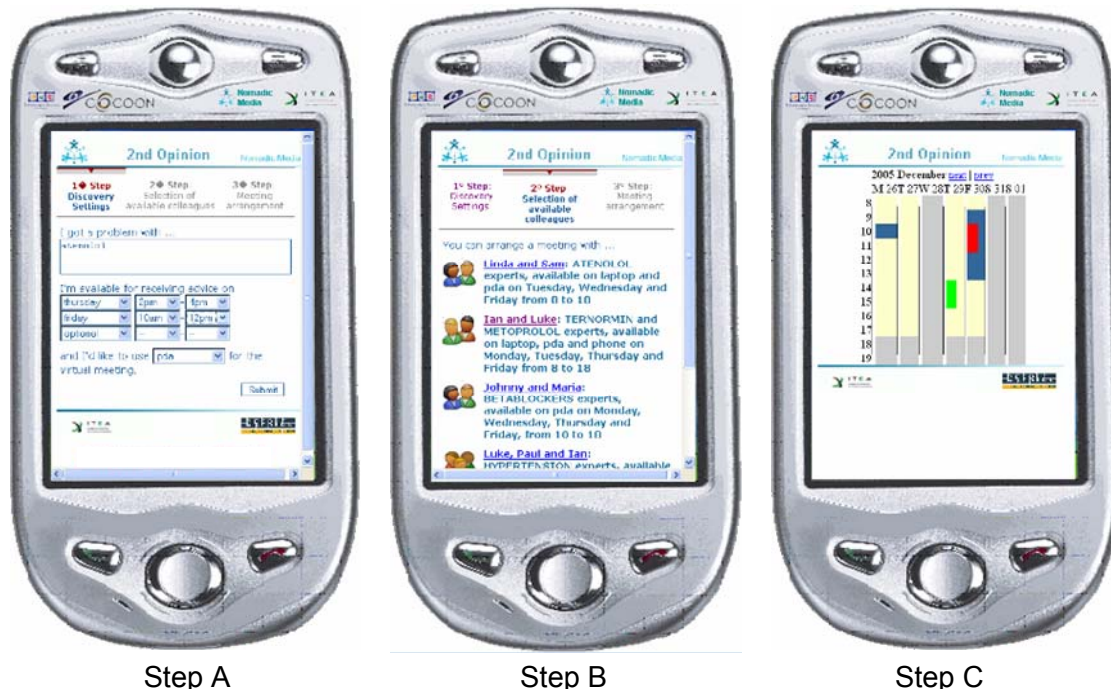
COCOON
Nomadic Media
ITEA

2nd Opinion
Nomadic Media

1◆ Step
Discovery Settings
2◆ Step
Selection of available colleagues
3◆ Step
Meeting arrangement

I got a problem with ...
atenolol

I'm available for receiving advice on
thursday | 2pm | 4pm
friday | 10am | 12pm
optional | -- | --

and I'd like to use pda for the virtual meeting.

Submit

ITEA
ESSENSE

COCOON
Nomadic Media
ITEA

2nd Opinion
Nomadic Media

1° Step: Discovery Settings
2° Step Selection of available colleagues
3° Step: Meeting arrangement

You can arrange a meeting with ...

Linda and Sam: ATENOLOL experts, available on laptop and pda on Tuesday, Wednesday and Friday from 8 to 10

Ian and Luke: TERNORMIN and METOPROLOL experts, available on laptop, pda and phone on Monday, Tuesday, Thursday and Friday from 8 to 18

Johnny and Maria: BETABLOCKERS experts, available on pda on Monday, Wednesday, Thursday and Friday, from 10 to 10

Luke, Paul and Ian: HYPERTENSION experts, available

COCOON
Nomadic Media
ITEA

2nd Opinion
Nomadic Media

2005 December prev | next
M 26 T 27 W 28 T 29 F 30 S 31 S 01
8
9
10
11
12
13
14
15
16
17
18
19

ITEA
ESSENSE

Step A
Step B
Step C